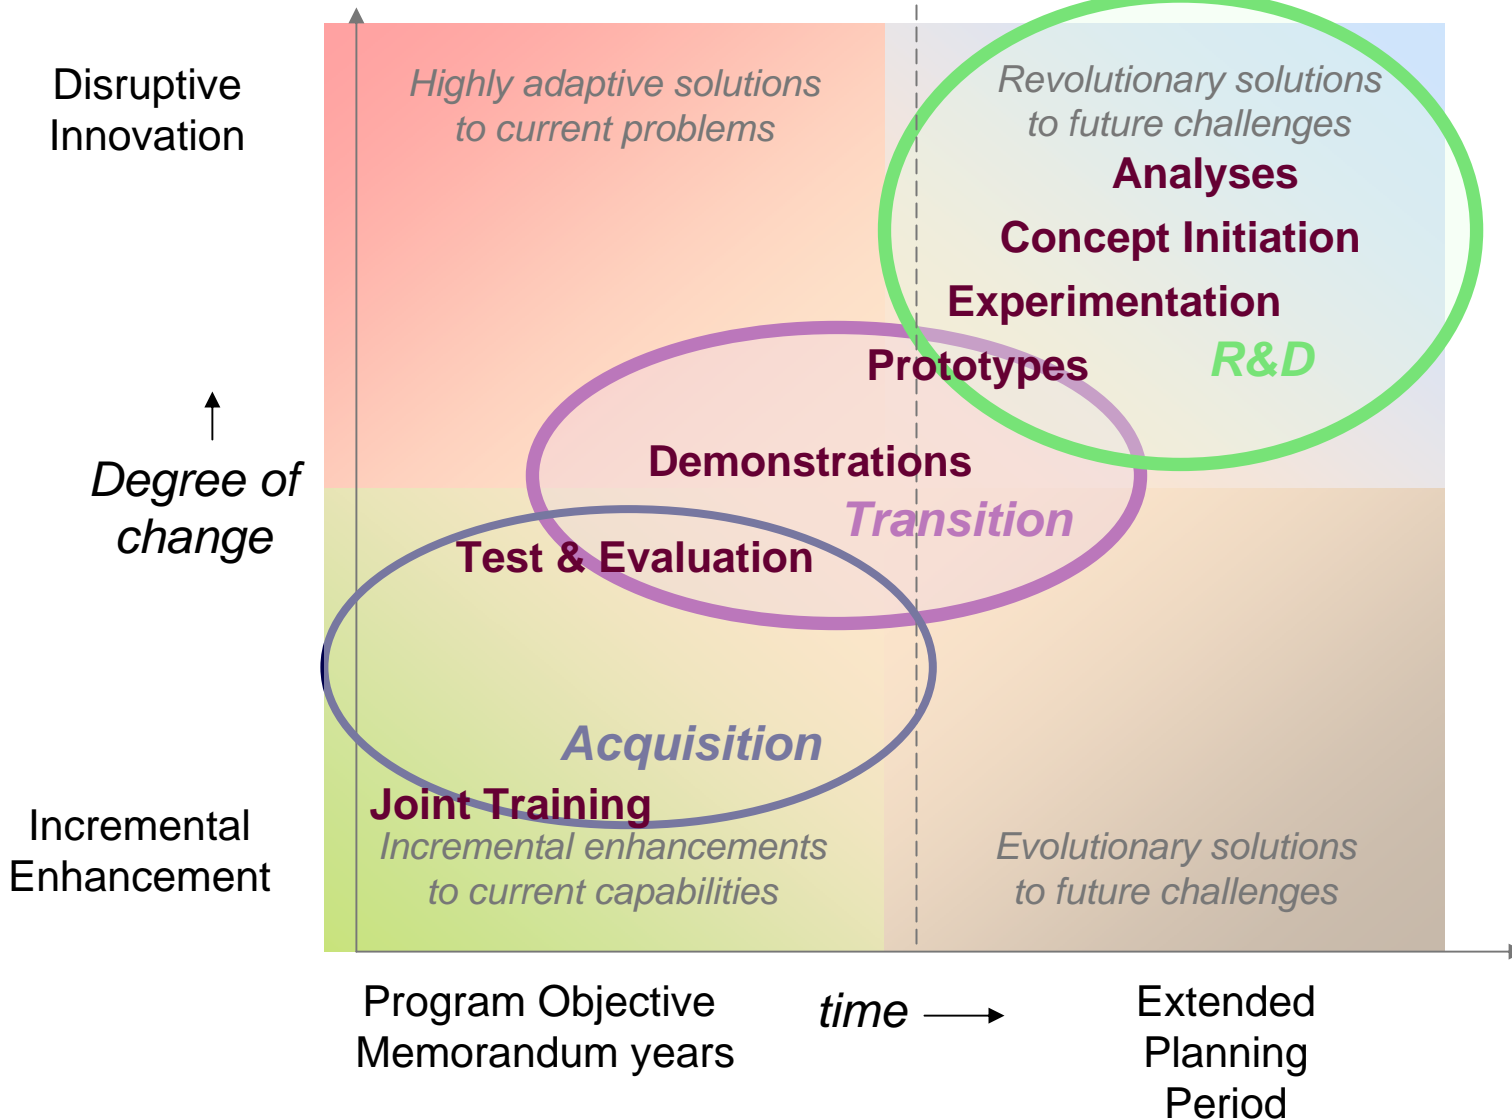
Disruptive Innovation

Degree of change

Incremental Enhancement

Highly adaptive solutions to current problems

Revolutionary solutions to future challenges

Analyses

Concept Initiation

Experimentation

Prototypes

R&D

Demonstrations

Transition

Test & Evaluation

Acquisition

Joint Training

Incremental enhancements to current capabilities

Evolutionary solutions to future challenges

Program Objective Memorandum years

time

Extended Planning Period